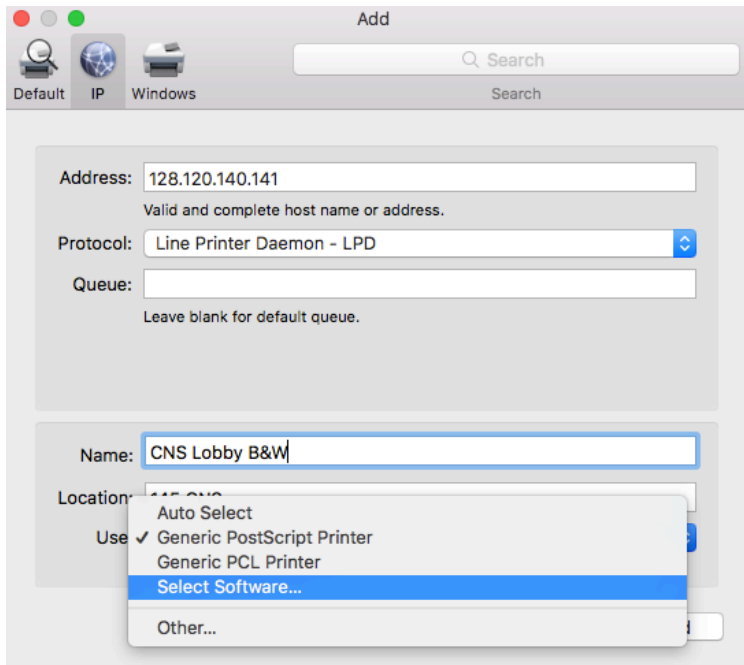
Add

Default IP Windows

Search

Search

Address: 128.120.140.141

Valid and complete host name or address.

Protocol: Line Printer Daemon - LPD

Queue:

Leave blank for default queue.

Name: CNS Lobby B&W

Location: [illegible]

Use

Auto Select
✓ Generic PostScript Printer
Generic PCL Printer
Select Software...
Other...